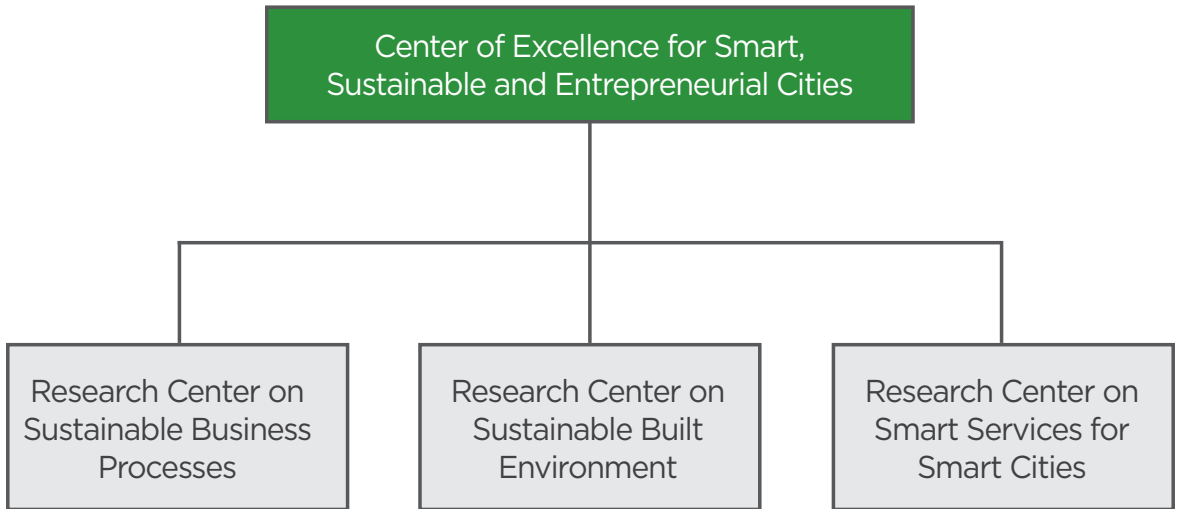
Center of Excellence for Smart, Sustainable and Entrepreneurial Cities

Research Center on Sustainable Business Processes

Research Center on Sustainable Built Environment

Research Center on Smart Services for Smart Cities